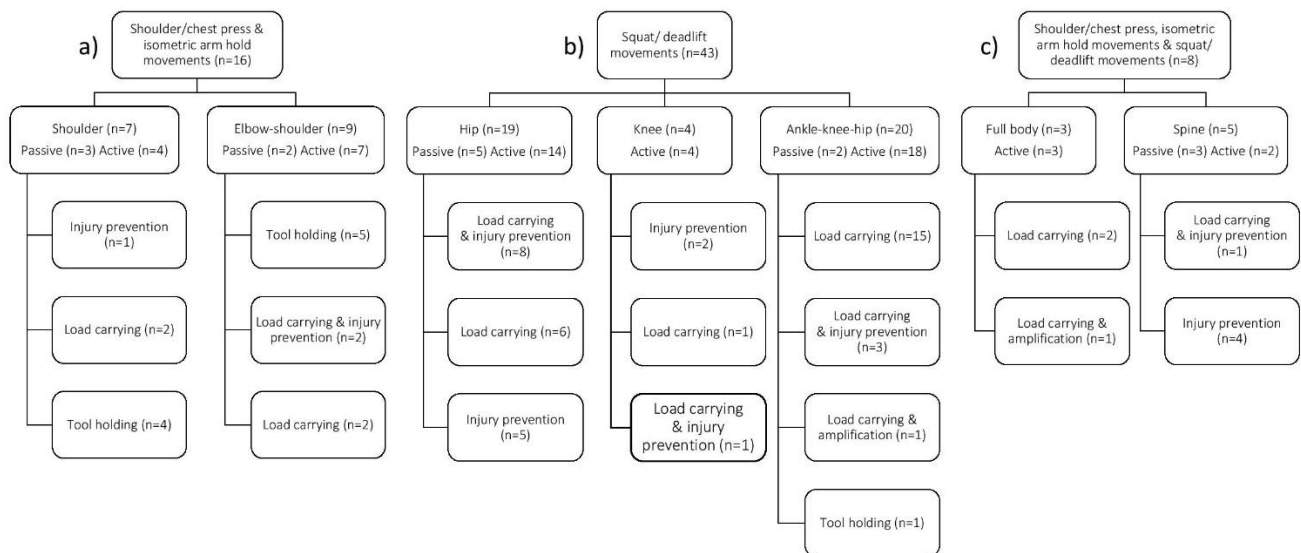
a)

Shoulder/chest press & isometric arm hold movements (n=16)

Shoulder (n=7)
Passive (n=3) Active (n=4)

Injury prevention (n=1)

Load carrying (n=2)

Tool holding (n=4)

Elbow-shoulder (n=9)
Passive (n=2) Active (n=7)

Tool holding (n=5)

Load carrying & injury prevention (n=2)

Load carrying (n=2)

b)

Squat/ deadlift movements (n=43)

Hip (n=19)
Passive (n=5) Active (n=14)

Load carrying & injury prevention (n=8)

Load carrying (n=6)

Injury prevention (n=5)

Knee (n=4)
Active (n=4)

Injury prevention (n=2)

Load carrying (n=1)

Load carrying & injury prevention (n=1)

Ankle-knee-hip (n=20)
Passive (n=2) Active (n=18)

Load carrying (n=15)

Load carrying & injury prevention (n=3)

Load carrying & amplification (n=1)

Tool holding (n=1)

c)

Shoulder/chest press, isometric arm hold movements & squat/ deadlift movements (n=8)

Full body (n=3)
Active (n=3)

Load carrying (n=2)

Load carrying & amplification (n=1)

Spine (n=5)
Passive (n=3) Active (n=2)

Load carrying & injury prevention (n=1)

Injury prevention (n=4)